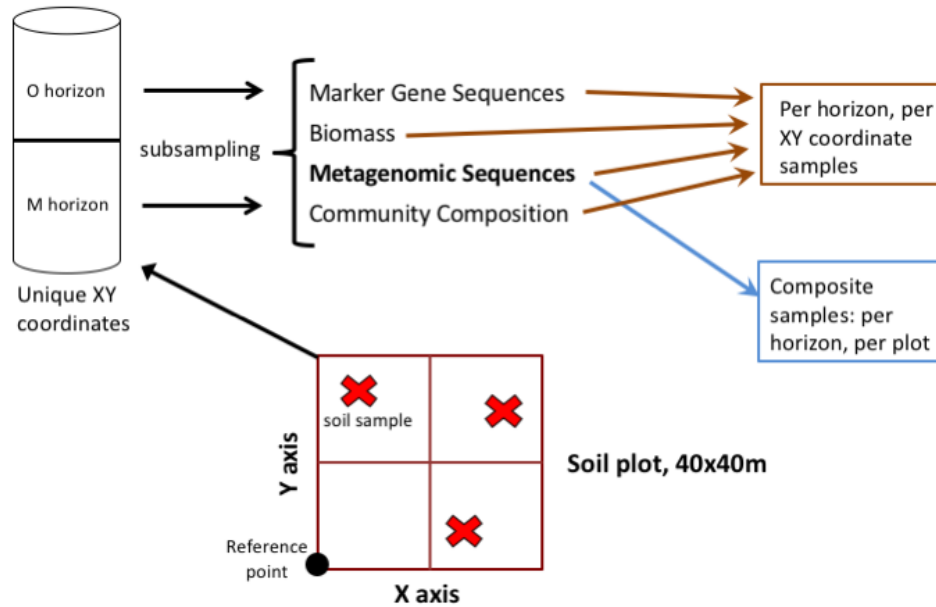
O horizon

M horizon

Unique XY coordinates

subsampling

Marker Gene Sequences
Biomass
**Metagenomic Sequences**
Community Composition

Per horizon, per XY coordinate samples

Composite samples: per horizon, per plot

soil sample

Y axis

Reference point

X axis

Soil plot, 40x40m